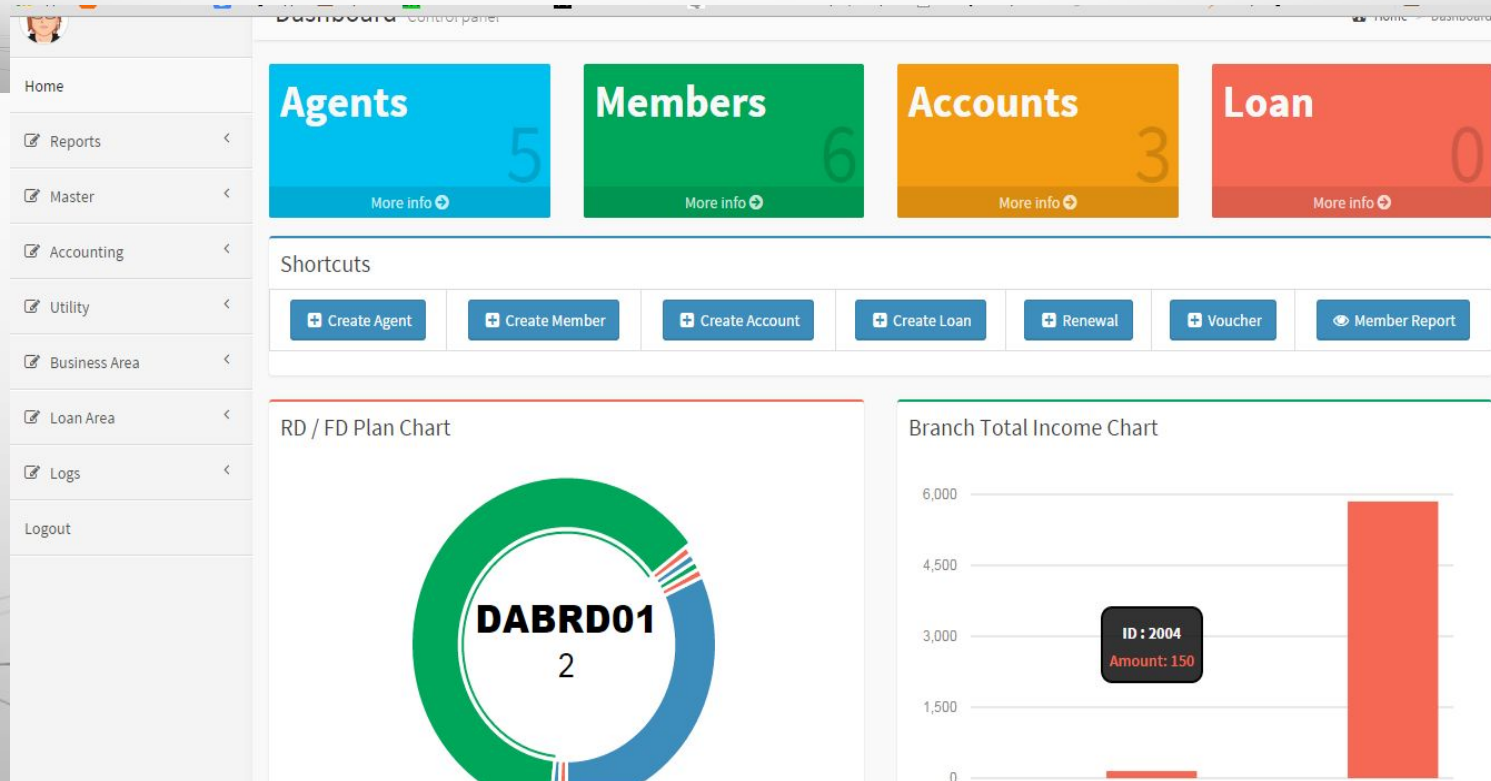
Dashboard Control panel

Home > Dashboard

Home

Reports

Master

Accounting

Utility

Business Area

Loan Area

Logs

Logout

Agents
5
More info

Members
6
More info

Accounts
3
More info

Loan
0
More info

Shortcuts

Create Agent

Create Member

Create Account

Create Loan

Renewal

Voucher

Member Report

RD / FD Plan Chart

DABRD01
2

Branch Total Income Chart

6,000

4,500

3,000

1,500

0

ID : 2004
Amount: 150